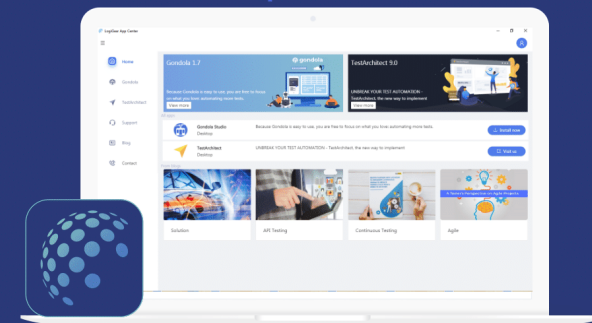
LogiGear App Center

Home
Gondola
TestArchitect
Support
Blog
Contact

Gondola 1.7
gondola
Because Gondola is easy to use, you are free to focus on what you love automating more tests.
View more

TestArchitect 9.0
UNBREAK YOUR TEST AUTOMATION - TestArchitect, the new way to implement
View more

Gondola Studio
Desktop
Because Gondola is easy to use, you are free to focus on what you love automating more tests.
Install now

TestArchitect
Desktop
UNBREAK YOUR TEST AUTOMATION - TestArchitect, the new way to implement
Visit us

Solution
API Testing
Continuous Testing
Agile